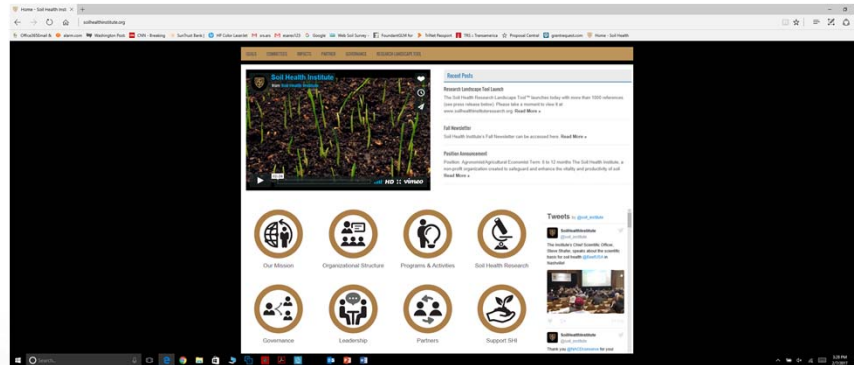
Home - Soil Health Insti ×  +

soilhealthinstitute.org

Office365Email &  alarm.com  Washington Post  CNN - Breaking  SunTrust Bank |  HP Color LaserJet  na.ars  ewarsc123  Google  Web Soil Survey -  FoundantGLM for  TriNet Passport  TRG | Transamerica  Proposal Central  grantrequest.com  Home - Soil Health

GOALS  COMMITTEES  IMPACTS  PARTNERS  GOVERNANCE  RESEARCH LANDSCAPE TOOL

Soil Health Institute
from Soil Health Institute

HD  vimeo

Recent Posts

Research Landscape Tool Launch
The Soil Health Research Landscape Tool™ launches today with more than 1000 references (see press release below). Please take a moment to view it at www.soilhealthinstituteresearch.org. Read More »

Fall Newsletter
Soil Health Institute's Fall Newsletter can be accessed here. Read More »

Position Announcement
Position: Agronomist/Agricultural Economist Term: 9 to 12 months The Soil Health Institute, a non-profit organization created to safeguard and enhance the vitality and productivity of soil Read More »

Our Mission  Organizational Structure  Programs & Activities  Soil Health Research

Governance  Leadership  Partners  Support SHI

Tweets by @soil_institute

SoilHealthInstitute
@soil_institute
The Institute's Chief Scientific Officer, Steve Shafer, speaks about the scientific basis for soil health @SoilSSSA in Sacramento!

SoilHealthInstitute
@soil_institute
Thank you @NACDconservation for your

Search

5:28 PM
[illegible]